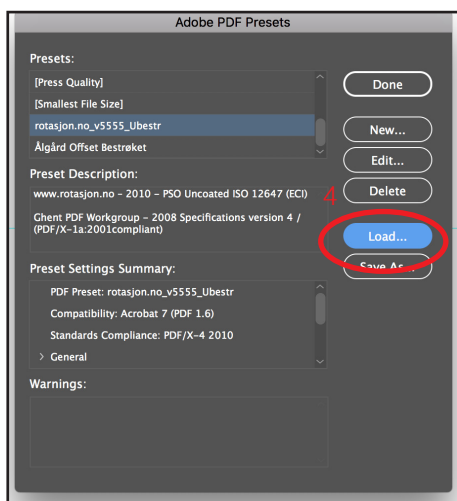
Adobe PDF Presets

Presets:

[Press Quality]

[Smallest File Size]

rotasjon.no_v5555_Ubestr

Ålgård Offset Bestrøket

Done

New...

Edit...

Delete

Load...

Save As...

Preset Description:

www.rotasjon.no - 2010 - PSO Uncoated ISO 12647 (ECI)

Ghent PDF Workgroup - 2008 Specifications version 4 / (PDF/X-1a:2001compliant)

4

Preset Settings Summary:

PDF Preset: rotasjon.no_v5555_Ubestr

Compatibility: Acrobat 7 (PDF 1.6)

Standards Compliance: PDF/X-4 2010

> General

Warnings: